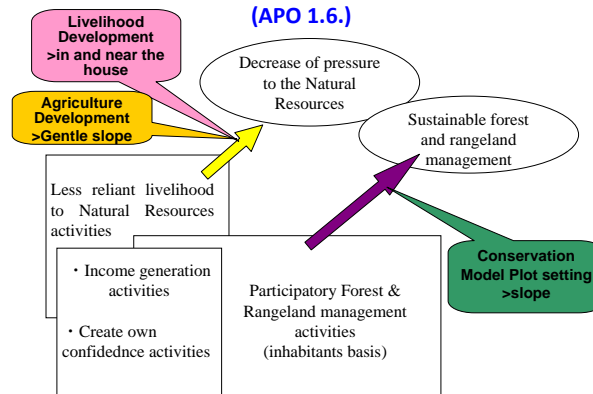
(APO 1.6.)

Livelihood Development >in and near the house

Agriculture Development >Gentle slope

Decrease of pressure to the Natural Resources

Sustainable forest and rangeland management

Less reliant livelihood to Natural Resources activities

・Income generation activities

・Create own confidednce activities

Participatory Forest & Rangeland management activities (inhabitants basis)

Conservation Model Plot setting >slope